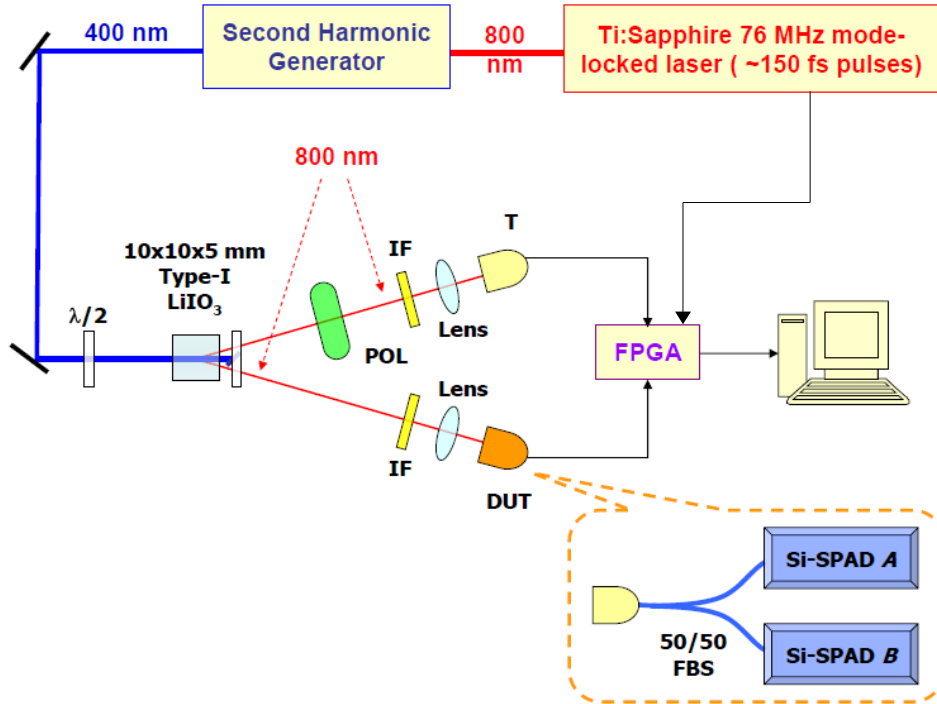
400 nm

Second Harmonic Generator

800 nm

Ti:Sapphire 76 MHz mode-locked laser ( ~150 fs pulses)

800 nm

10x10x5 mm Type-I $LiIO_3$

$\lambda/2$

IF

T

Lens

POL

FPGA

Lens

IF

DUT

Si-SPAD *A*

50/50 FBS

Si-SPAD *B*